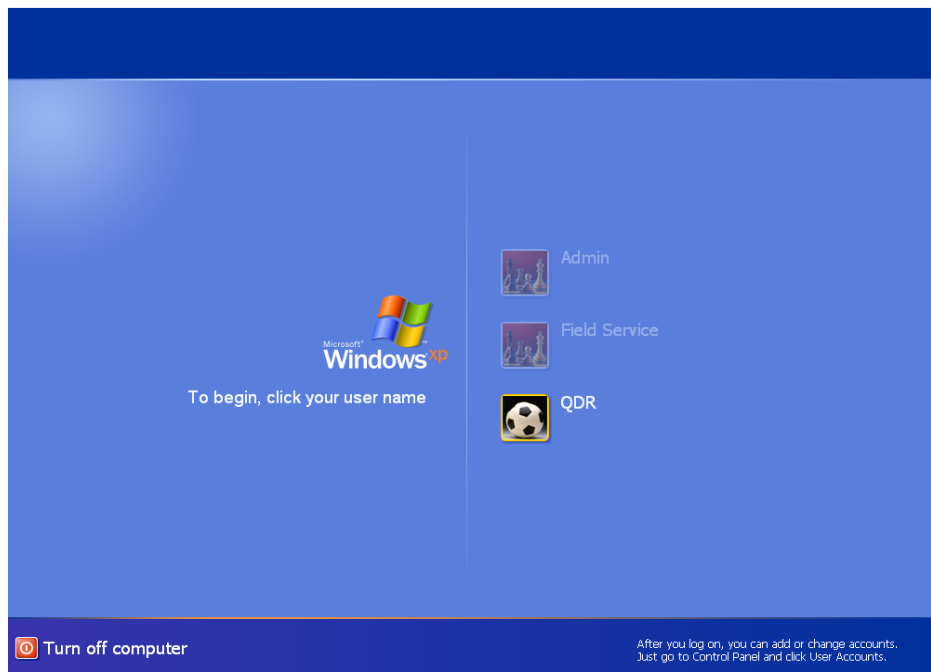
Microsoft® Windows xp

To begin, click your user name

Admin

Field Service

QDR

Turn off computer

After you log on, you can add or change accounts. Just go to Control Panel and click User Accounts.